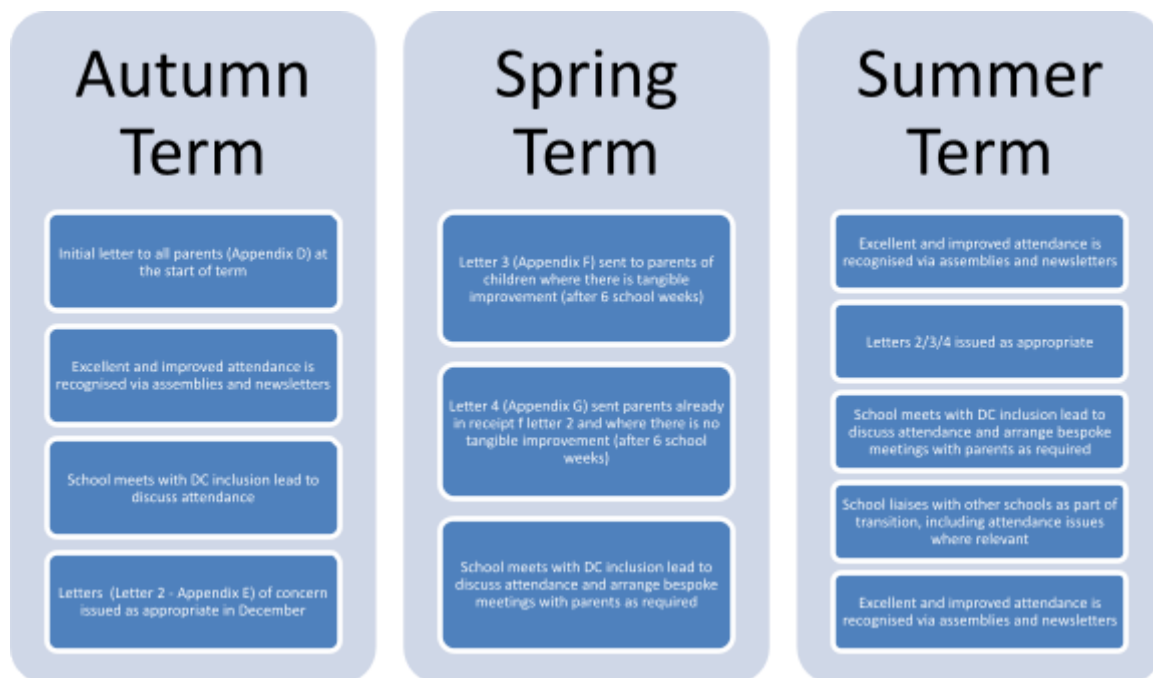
Autumn Term

Initial letter to all parents (Appendix D) at the start of term

Excellent and improved attendance is recognised via assemblies and newsletters

School meets with DC inclusion lead to discuss attendance

Letters (Letter 2 - Appendix E) of concern issued as appropriate in December

Spring Term

Letter 3 (Appendix F) sent to parents of children where there is tangible improvement (after 6 school weeks)

Letter 4 (Appendix G) sent parents already in receipt f letter 2 and where there is no tangible improvement (after 6 school weeks)

School meets with DC inclusion lead to discuss attendance and arrange bespoke meetings with parents as required

Summer Term

Excellent and improved attendance is recognised via assemblies and newsletters

Letters 2/3/4 issued as appropriate

School meets with DC inclusion lead to discuss attendance and arrange bespoke meetings with parents as required

School liaises with other schools as part of transition, including attendance issues where relevant

Excellent and improved attendance is recognised via assemblies and newsletters